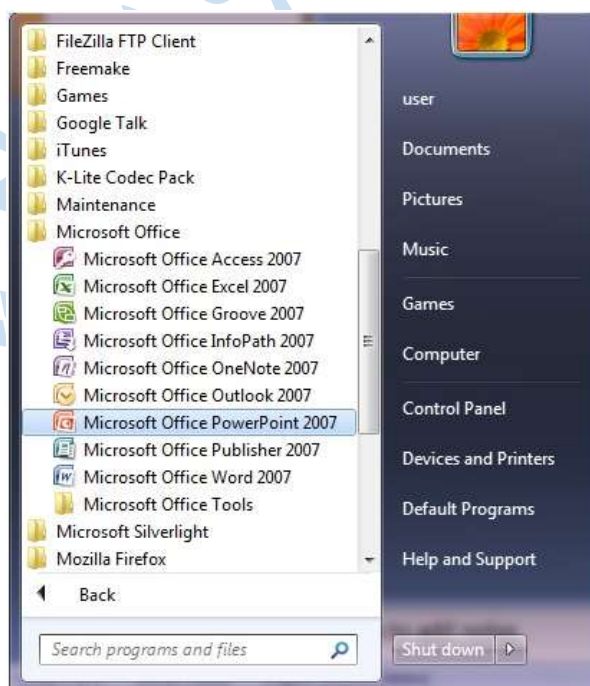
FileZilla FTP Client
Freemake
Games
Google Talk
iTunes
K-Lite Codec Pack
Maintenance
Microsoft Office
Microsoft Office Access 2007
Microsoft Office Excel 2007
Microsoft Office Groove 2007
Microsoft Office InfoPath 2007
Microsoft Office OneNote 2007
Microsoft Office Outlook 2007
Microsoft Office PowerPoint 2007
Microsoft Office Publisher 2007
Microsoft Office Word 2007
Microsoft Office Tools
Microsoft Silverlight
Mozilla Firefox
Back
Search programs and files

user
Documents
Pictures
Music
Games
Computer
Control Panel
Devices and Printers
Default Programs
Help and Support
Shut down